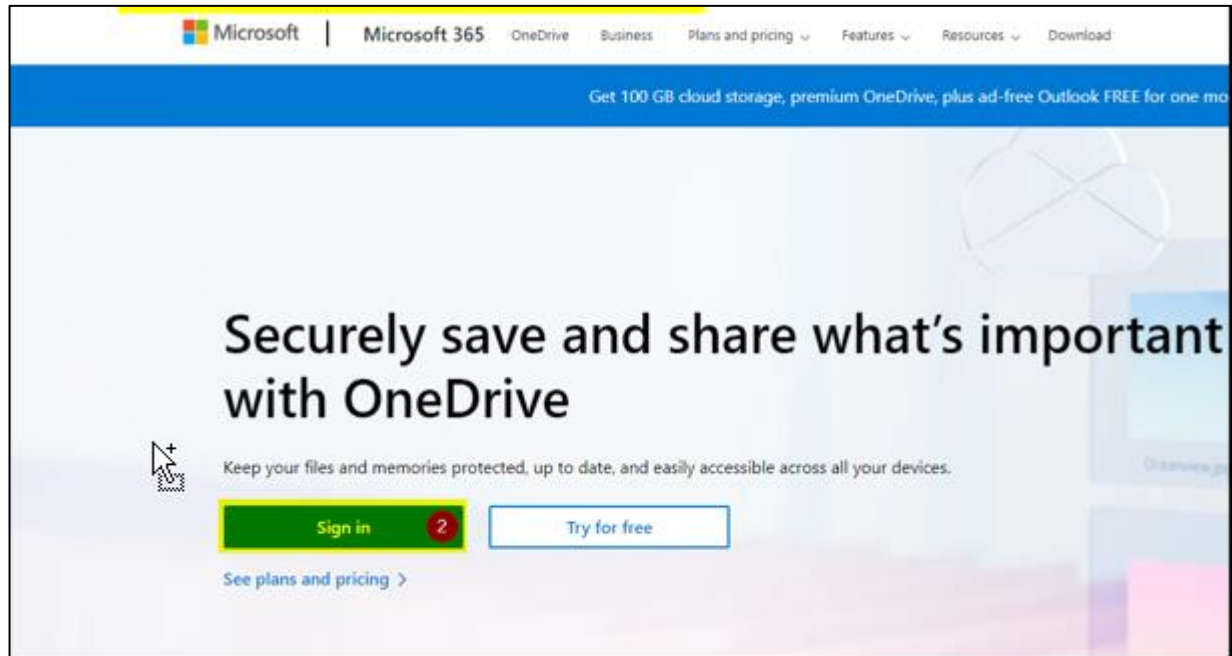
Microsoft | Microsoft 365 OneDrive Business Plans and pricing ⌄ Features ⌄ Resources ⌄ Download

Get 100 GB cloud storage, premium OneDrive, plus ad-free Outlook FREE for one mo

Securely save and share what's important with OneDrive

Keep your files and memories protected, up to date, and easily accessible across all your devices.

Sign in 2

Try for free

See plans and pricing >

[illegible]